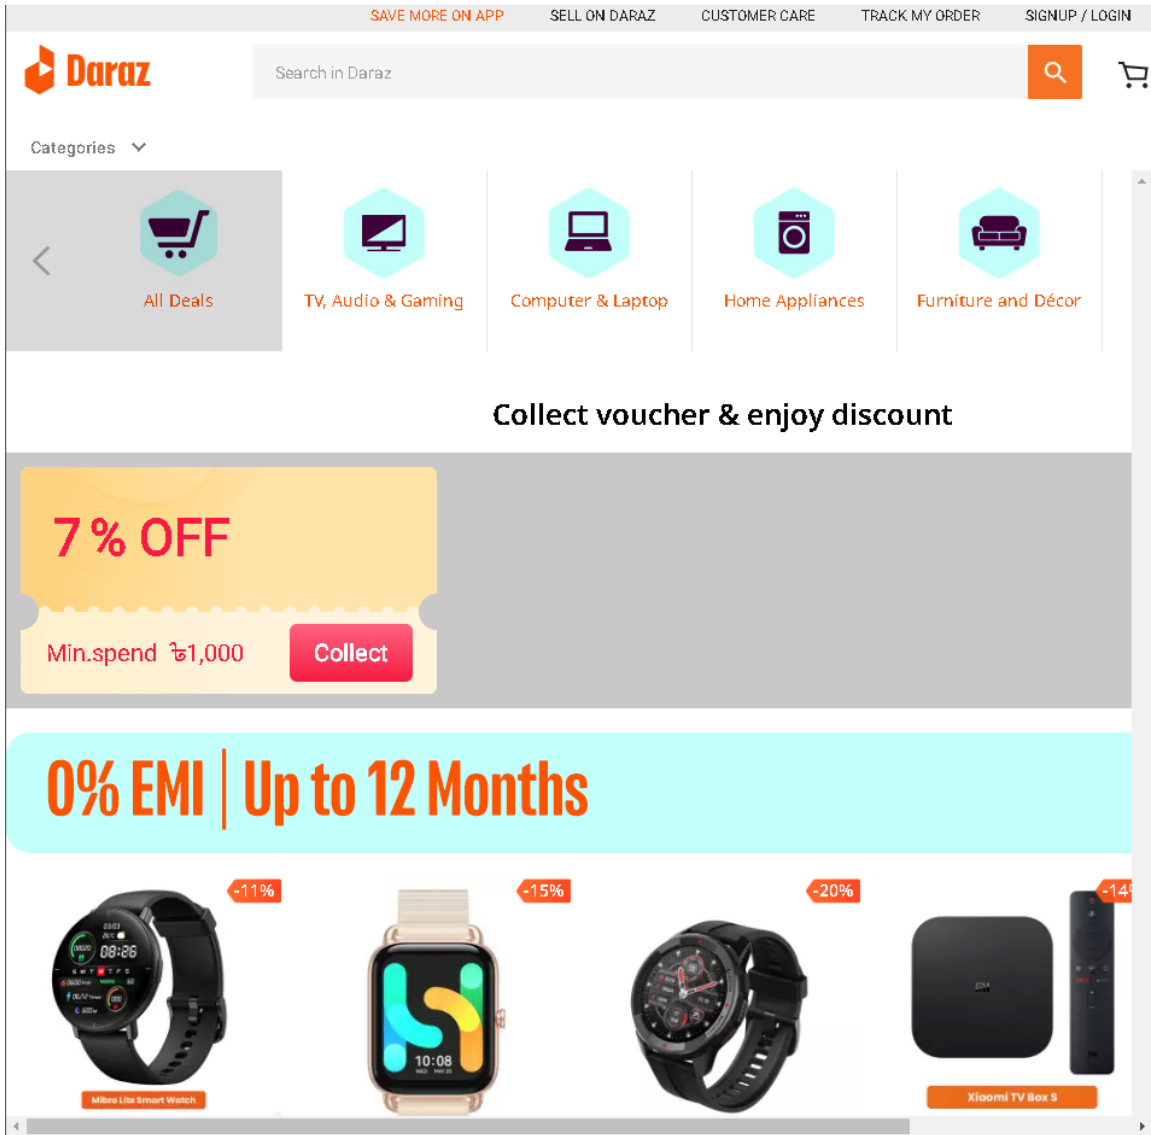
SAVE MORE ON APP SELL ON DARAZ CUSTOMER CARE TRACK MY ORDER SIGNUP / LOGIN

Daraz

Search in Daraz

Categories

All Deals

TV, Audio & Gaming

Computer & Laptop

Home Appliances

Furniture and Décor

Collect voucher & enjoy discount

7 % OFF

Min.spend ৳1,000

Collect

0% EMI | Up to 12 Months

-11%

08:26

Mibro Lite Smart Watch

-15%

10:08

-20%

-14

Xiaomi TV Box S